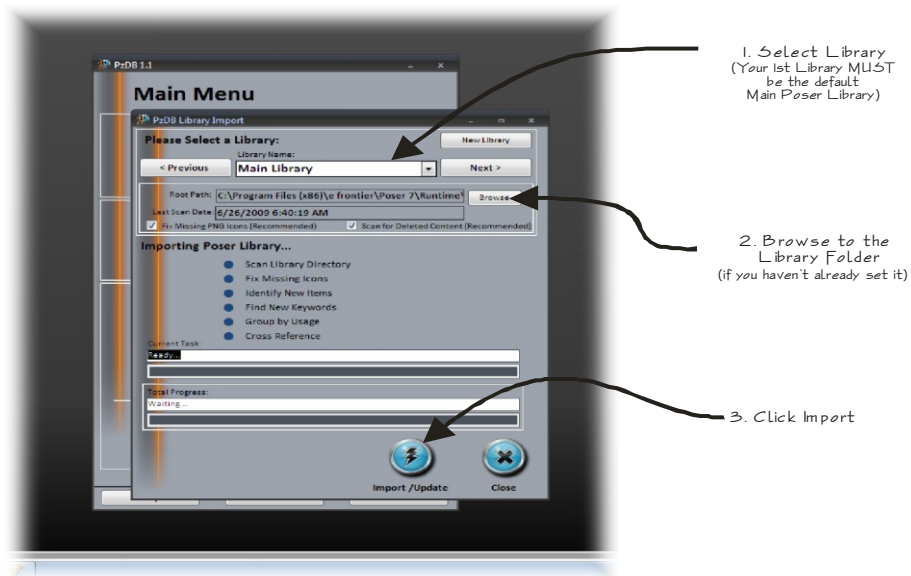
PzDB 1.1

Main Menu

PzDB Library Import

Please Select a Library:

New Library

Library Name:

< Previous

Main Library

Next >

Root Path: C:\Program Files (x86)\e frontier\Poser 7\Runtime\

Browse

Last Scan Date: 6/26/2009 6:40:19 AM

Fix Missing PNG Icons (Recommended)

Scan for Deleted Content (Recommended)

Importing Poser Library...

Scan Library Directory

Fix Missing Icons

Identify New Items

Find New Keywords

Group by Usage

Cross Reference

Current Task:

Ready...

Total Progress:

Waiting ...

Import /Update

Close

1. Select Library (Your 1st Library MUST be the default Main Poser Library)

2. Browse to the Library Folder (if you haven't already set it)

3. Click Import